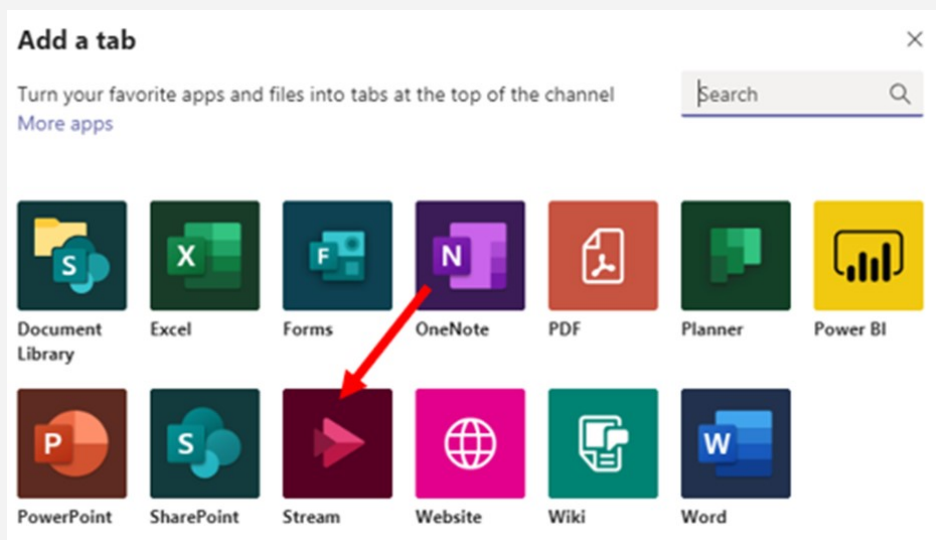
Add a tab

Turn your favorite apps and files into tabs at the top of the channel
More apps

Search

S
Document Library

X
Excel

F
Forms

N
OneNote

PDF

Planner

Power BI

P
PowerPoint

S
SharePoint

Stream

Website

Wiki

W
Word